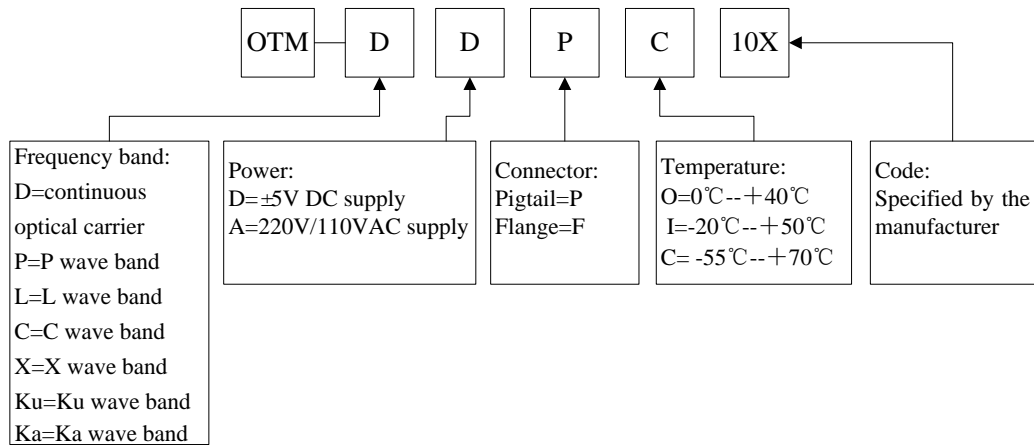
OTM
D
D
P
C
10X

Frequency band:
D=continuous optical carrier
P=P wave band
L=L wave band
C=C wave band
X=X wave band
Ku=Ku wave band
Ka=Ka wave band

Power:
D=±5V DC supply
A=220V/110VAC supply

Connector:
Pigtail=P
Flange=F

Temperature:
O=0℃--＋40℃
I=-20℃--＋50℃
C= -55℃--＋70℃

Code:
Specified by the manufacturer